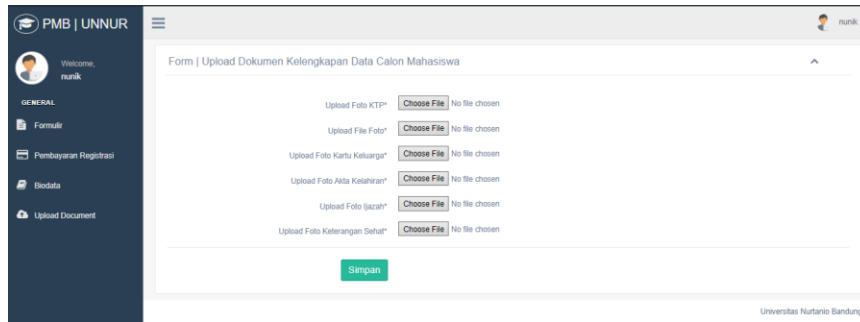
PMB | UNNUR

nunik

Welcome,
nunik

GENERAL

Formulir

Pembayaran Registrasi

Biodata

Upload Document

Form | Upload Dokumen Kelengkapan Data Calon Mahasiswa

Upload Foto KTP* Choose File No file chosen

Upload File Foto* Choose File No file chosen

Upload Foto Kartu Keluarga* Choose File No file chosen

Upload Foto Akta Kelahiran* Choose File No file chosen

Upload Foto Ijazah* Choose File No file chosen

Upload Foto Keterangan Sehat* Choose File No file chosen

Simpan

Universitas Nurtanio Bandung